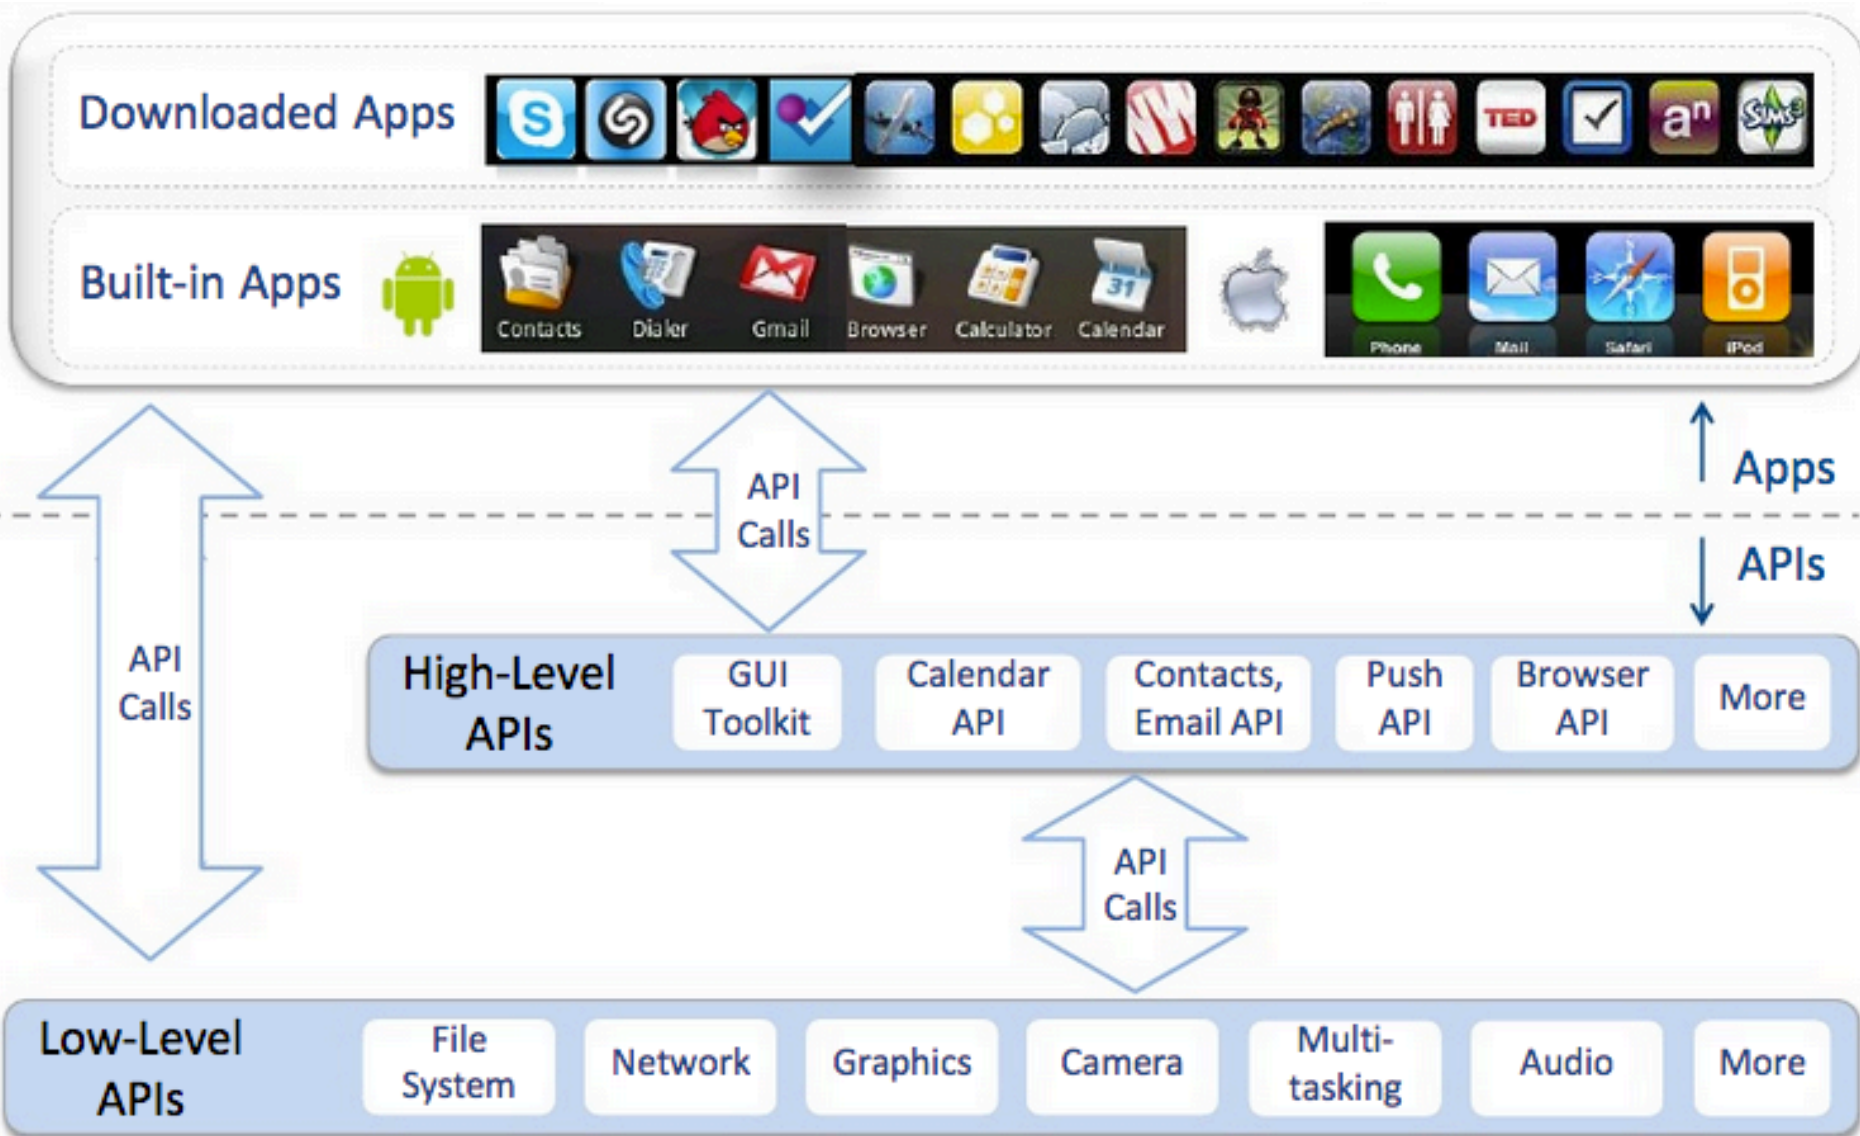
Downloaded Apps

TED

$a^n$

Sims 3

Built-in Apps

Contacts Dialer Gmail Browser Calculator Calendar

31

Phone Mail Safari iPod

API Calls

API Calls

Apps

APIs

High-Level APIs

GUI Toolkit

Calendar API

Contacts, Email API

Push API

Browser API

More

API Calls

Low-Level APIs

File System

Network

Graphics

Camera

Multitasking

Audio

More